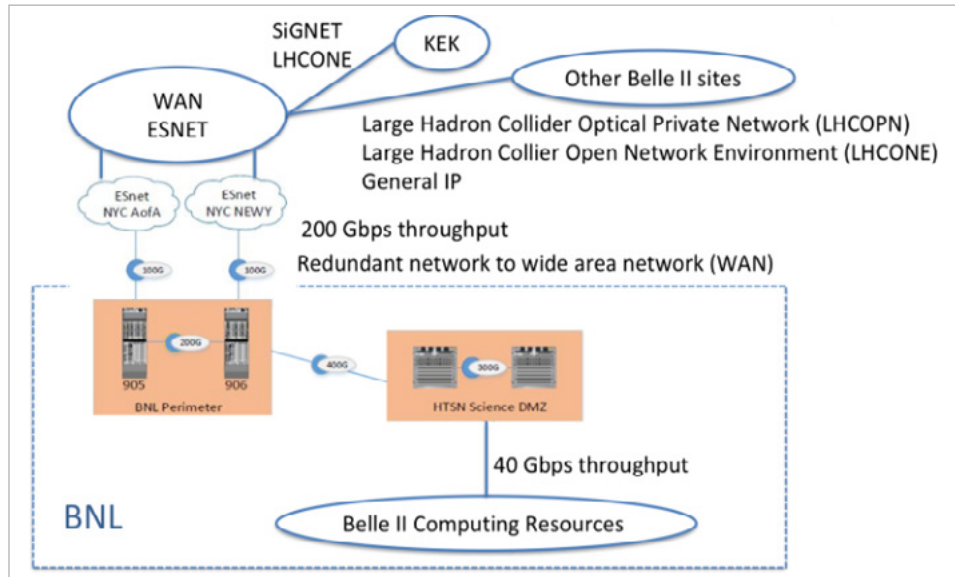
SiGNET
LHCONE

KEK

Other Belle II sites

WAN
ESNET

Large Hadron Collider Optical Private Network (LHCOPN)
Large Hadron Collier Open Network Environment (LHCONE)
General IP

ESnet
NYC AofA

ESnet
NYC NEWY

200 Gbps throughput

100G

100G

Redundant network to wide area network (WAN)

200G

905

906

BNL Perimeter

400G

300G

HTSN Science DMZ

40 Gbps throughput

BNL

Belle II Computing Resources